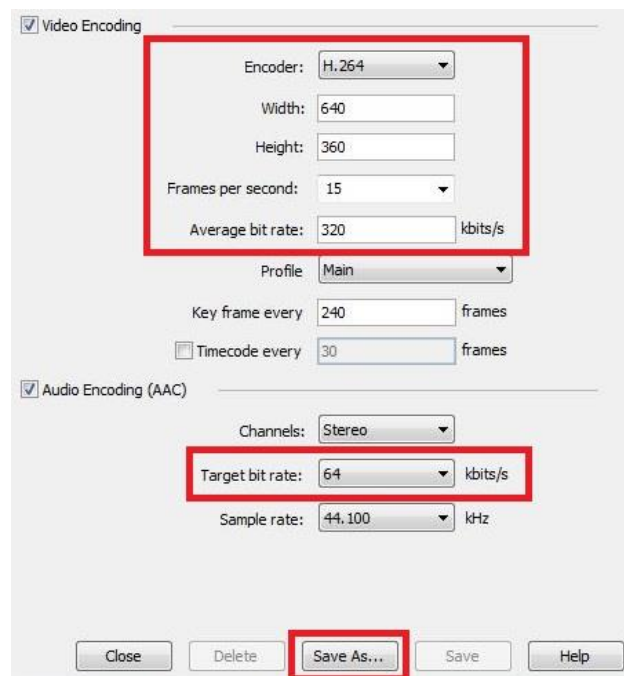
Video Encoding

Encoder: H.264

Width: 640

Height: 360

Frames per second: 15

Average bit rate: 320 kbits/s

Profile Main

Key frame every 240 frames

Timecode every 30 frames

Audio Encoding (AAC)

Channels: Stereo

Target bit rate: 64 kbits/s

Sample rate: 44.100 kHz

Close Delete Save As... Save Help